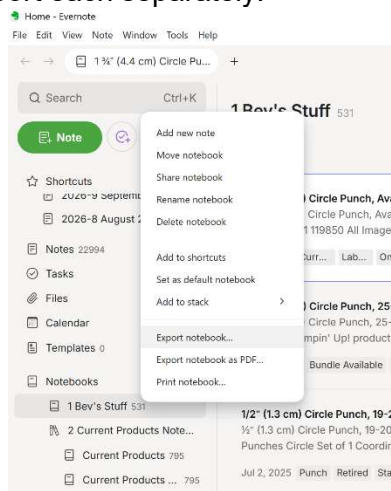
Home - Evernote
File Edit View Note Window Tools Help
1 ¾" (4.4 cm) Circle Pu...
Q Search Ctrl+K
Note
Shortcuts
2026-9 Septem
2026-8 August 2
Notes 22994
Tasks
Files
Calendar
Templates 0
Notebooks
1 Bev's Stuff 531
2 Current Products Note...
Current Products 795
Current Products ... 795

Add new note
Move notebook
Share notebook
Rename notebook
Delete notebook
Add to shortcuts
Set as default notebook
Add to stack >
Export notebook...
Export notebook as PDF...
Print notebook...

1 Bev's Stuff 531
) Circle Punch, Ava
Circle Punch, Ava
1 119850 All Image
urr... Lab... Or
) Circle Punch, 25
Circle Punch, 25-
mpin' Up! product
Bundle Available
1/2" (1.3 cm) Circle Punch, 19-2
½" (1.3 cm) Circle Punch, 19-2
Punches Circle Set of 1 Coordin
Jul 2, 2025 Punch Retired Sta